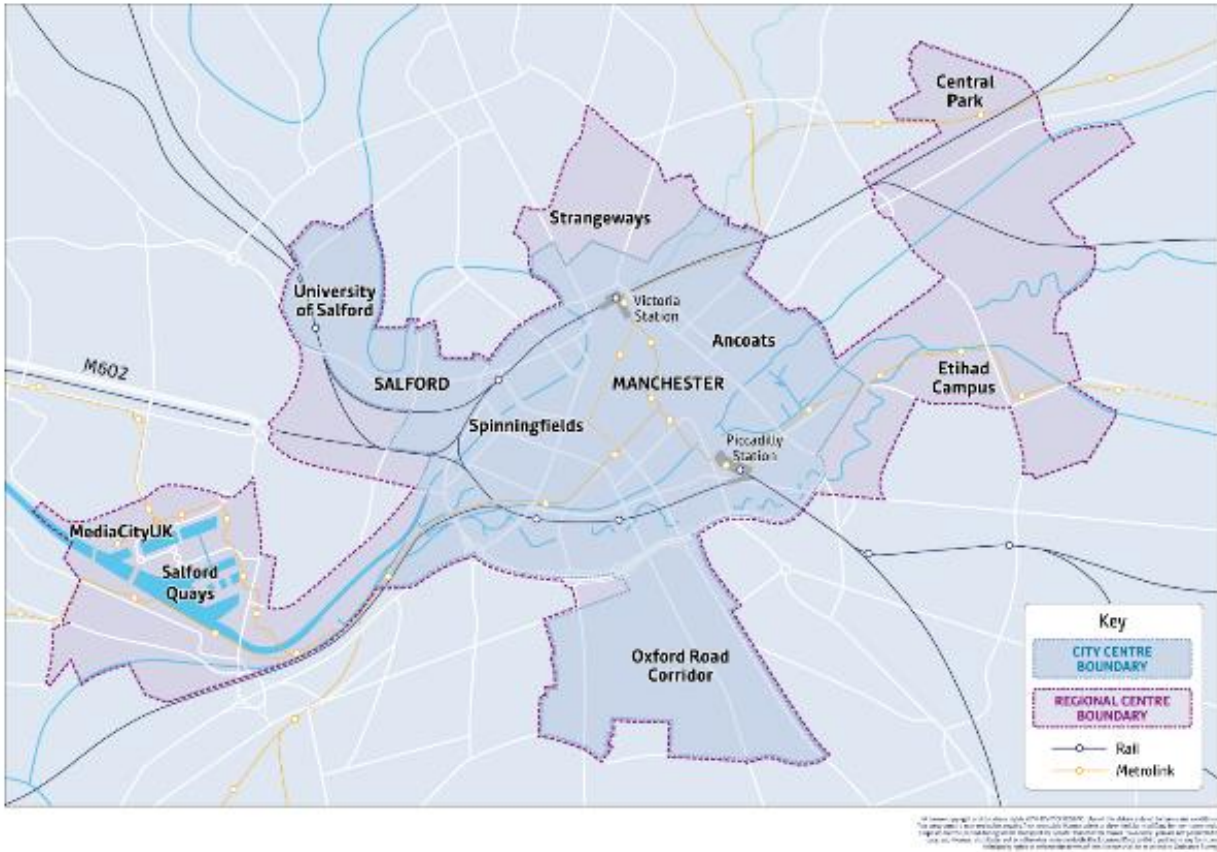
Central Park

Strangeways

University of Salford

Victoria Station

Ancoats

M602

SALFORD

MANCHESTER

Etihad Campus

Spinningfields

Piccadilly Station

MediaCityUK

Salford Quays

Oxford Road Corridor

Key

CITY CENTRE BOUNDARY

REGIONAL CENTRE BOUNDARY

Rail

Metrolink

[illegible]